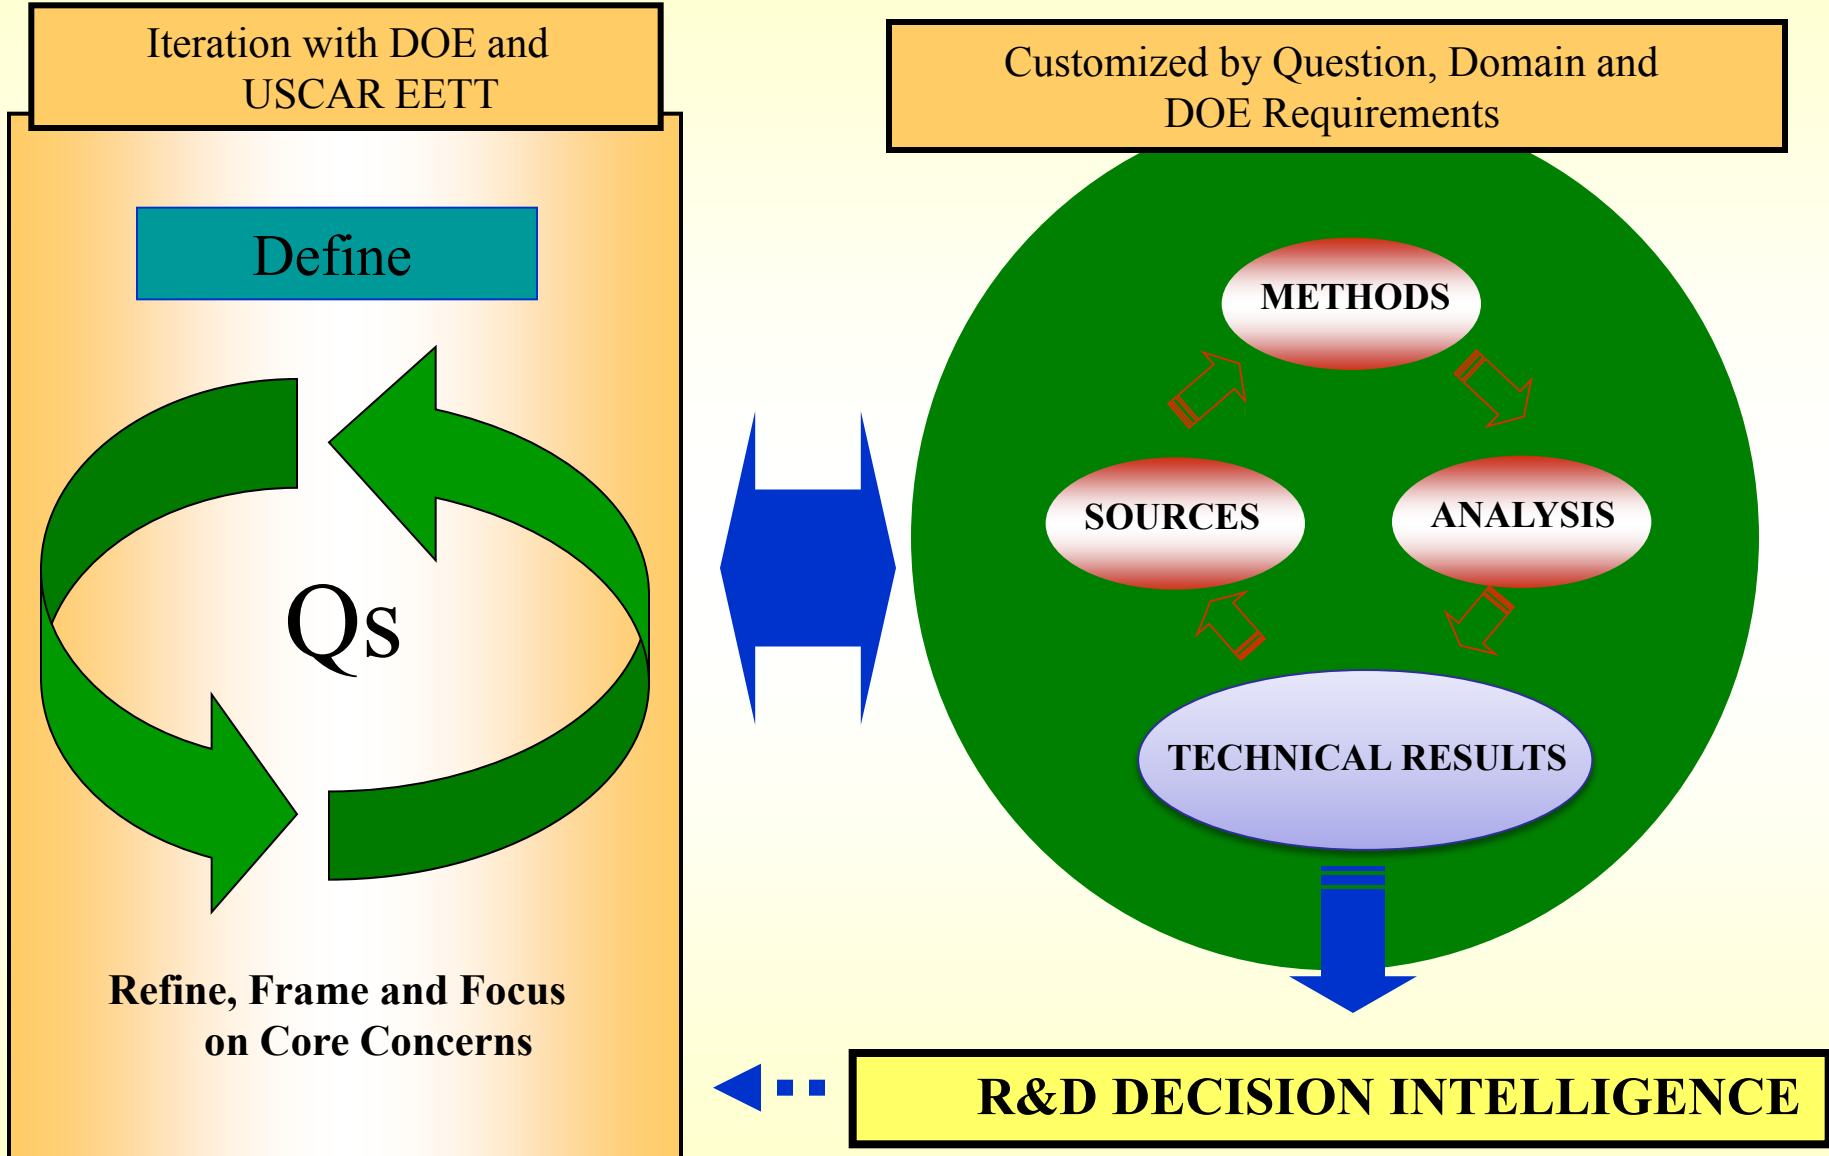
Iteration with DOE and USCAR EETT

Define

Qs

Refine, Frame and Focus on Core Concerns

Customized by Question, Domain and DOE Requirements

METHODS

SOURCES

ANALYSIS

TECHNICAL RESULTS

R&D DECISION INTELLIGENCE